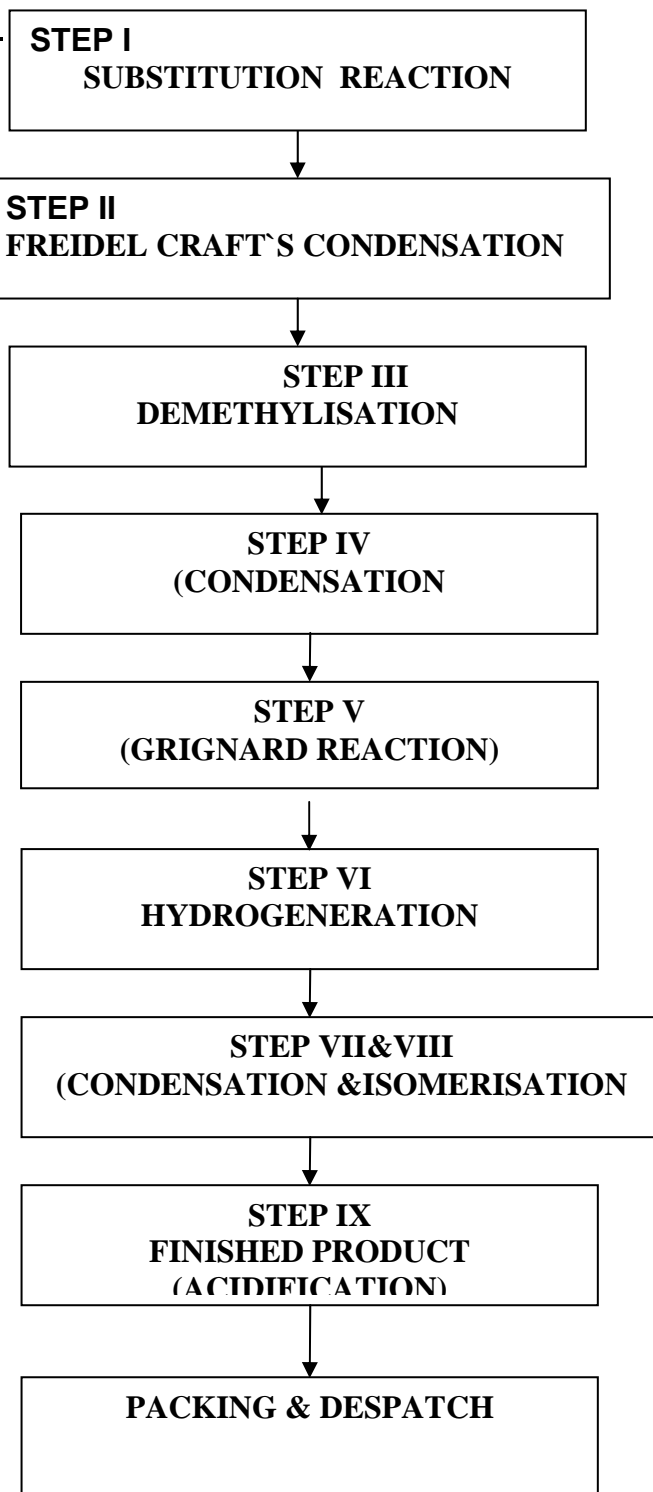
STEP I
SUBSTITUTION REACTION

STEP II
FREIDEL CRAFT`S CONDENSATION

STEP III
DEMETHYLISATION

STEP IV
(CONDENSATION

STEP V
(GRIGNARD REACTION)

STEP VI
HYDROGENERATION

STEP VII&VIII
(CONDENSATION &ISOMERISATION

STEP IX
FINISHED PRODUCT
(ACIDIFICATION)

PACKING & DESPATCH